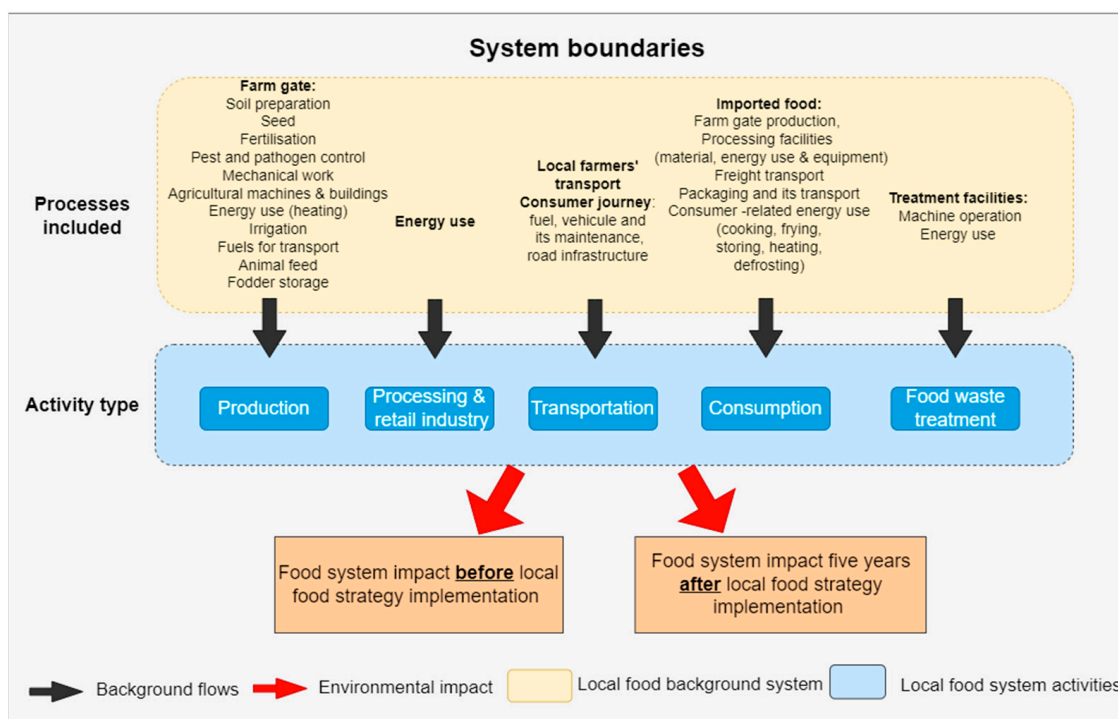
System boundaries

Processes included

Farm gate:
Soil preparation
Seed
Fertilisation
Pest and pathogen control
Mechanical work
Agricultural machines & buildings
Energy use (heating)
Irrigation
Fuels for transport
Animal feed
Fodder storage

Energy use

Local farmers' transport
Consumer journey: fuel, vehicule and its maintenance, road infrastructure

Imported food:
Farm gate production,
Processing facilities (material, energy use & equipment)
Freight transport
Packaging and its transport
Consumer -related energy use (cooking, frying, storing, heating, defrosting)

Treatment facilities:
Machine operation
Energy use

Activity type

Production

Processing & retail industry

Transportation

Consumption

Food waste treatment

Food system impact **before** local food strategy implementation

Food system impact five years **after** local food strategy implementation

Background flows

Environmental impact

Local food background system

Local food system activities